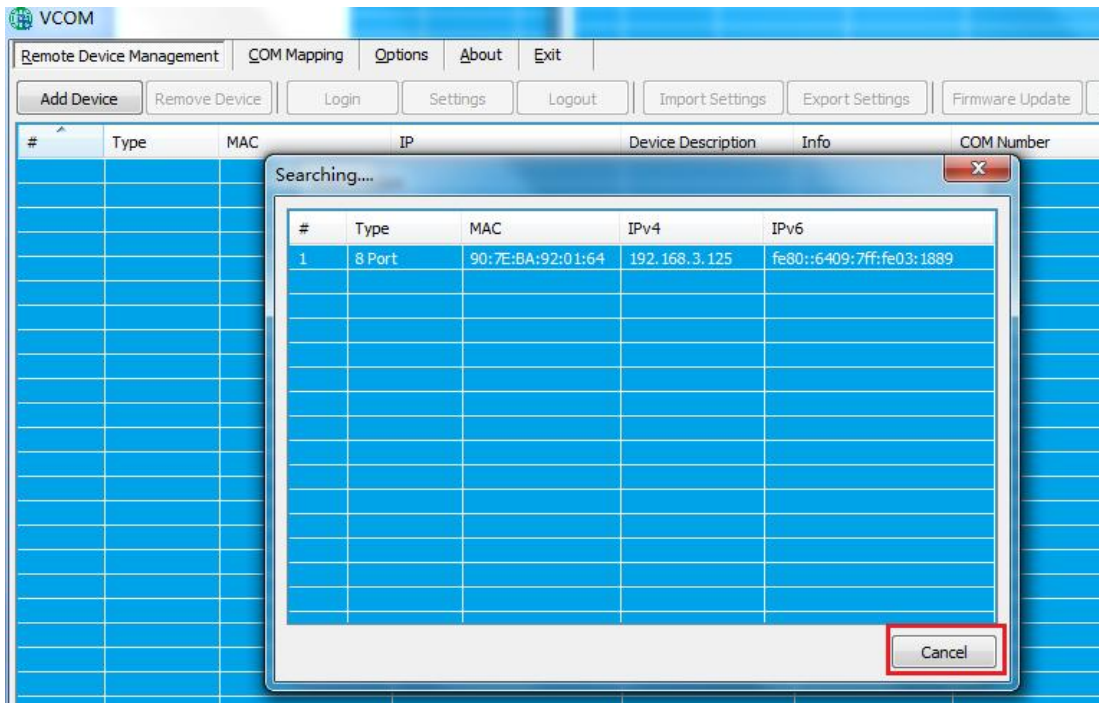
VCOM

Remote Device Management | COM Mapping | Options | About | Exit

Add Device | Remove Device | Login | Settings | Logout | Import Settings | Export Settings | Firmware Update

| # | Type | MAC | IP | Device Description | Info | COM Number |
|---|---|---|---|---|---|---|

Searching....

x

| # | Type | MAC | IPv4 | IPv6 |
|---|---|---|---|---|
| 1 | 8 Port | 90:7E:BA:92:01:64 | 192.168.3.125 | fe80::6409:7ff:fe03:1889 |

Cancel